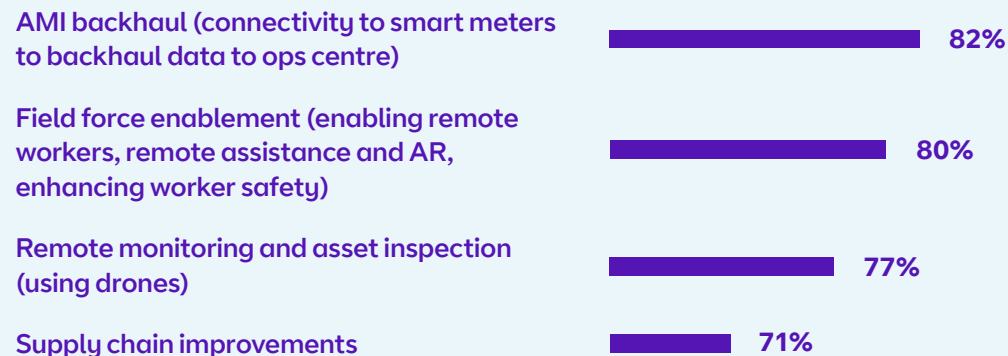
AMI backhaul (connectivity to smart meters to backhaul data to ops centre)

82%

Field force enablement (enabling remote workers, remote assistance and AR, enhancing worker safety)

80%

Remote monitoring and asset inspection (using drones)

77%

Supply chain improvements

71%